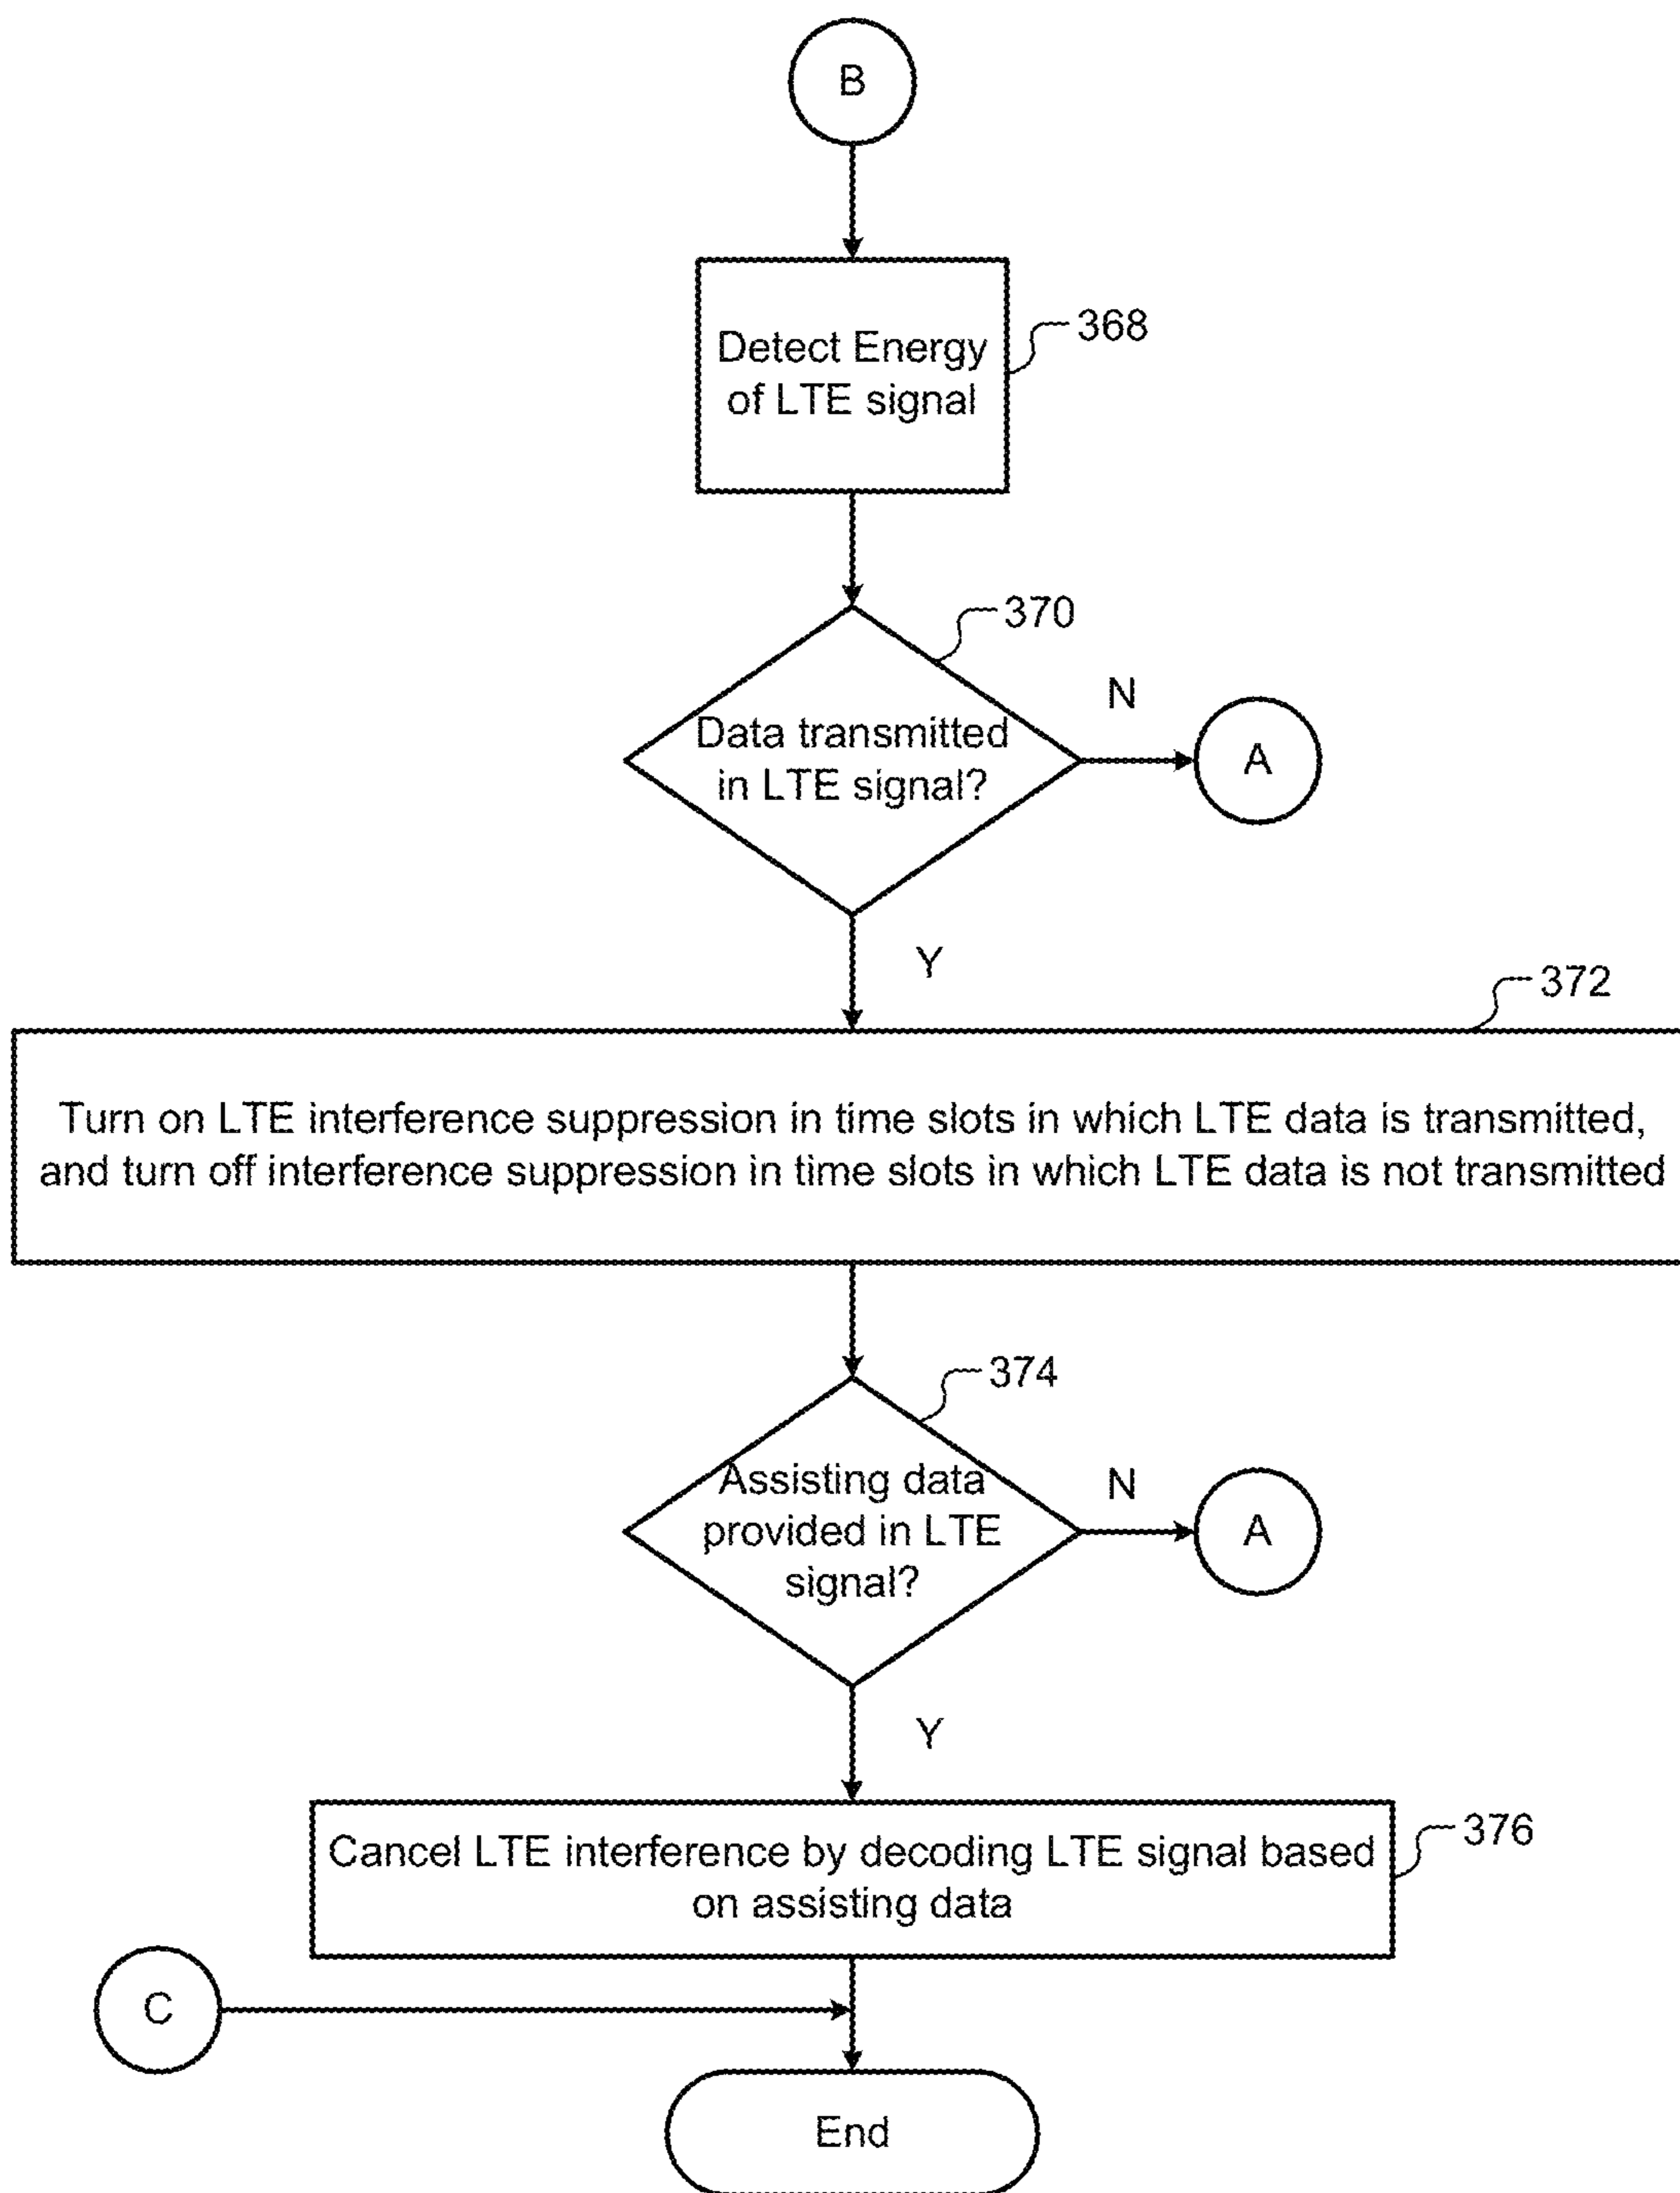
B

Detect Energy of LTE signal

368

370

Data transmitted in LTE signal?

N

A

Y

372

Turn on LTE interference suppression in time slots in which LTE data is transmitted, and turn off interference suppression in time slots in which LTE data is not transmitted

374

Assisting data provided in LTE signal?

N

A

Y

Cancel LTE interference by decoding LTE signal based on assisting data

376

C

End